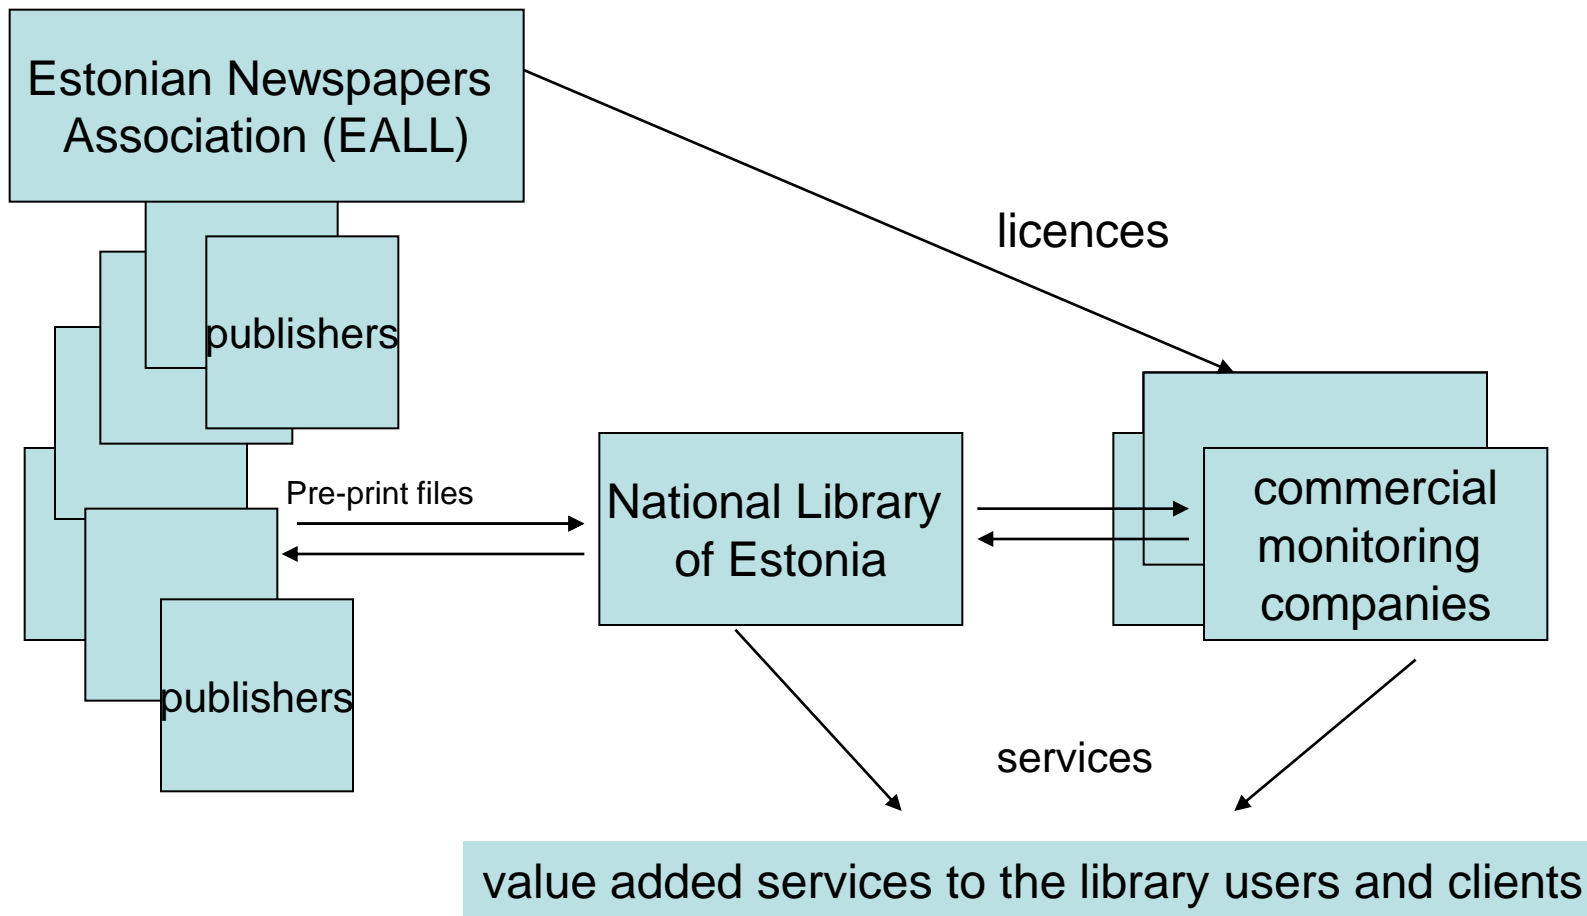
Estonian Newspapers Association (EALL)

licences

publishers

Pre-print files

National Library of Estonia

commercial monitoring companies

publishers

services

value added services to the library users and clients